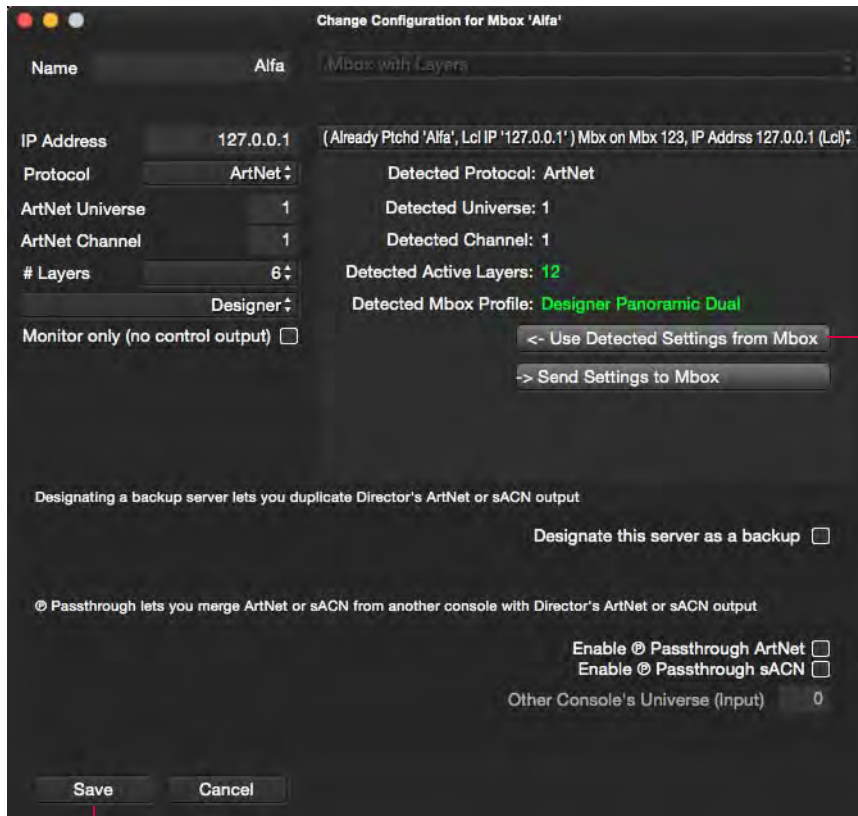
Change Configuration for Mbox 'Alfa'

Name Alfa

Mbox with Layers

IP Address 127.0.0.1

( Already Ptchd 'Alfa', Lcl IP '127.0.0.1' ) Mbx on Mbx 123, IP Addrss 127.0.0.1 (Lcl)

Protocol ArtNet

Detected Protocol: ArtNet

ArtNet Universe 1

Detected Universe: 1

ArtNet Channel 1

Detected Channel: 1

# Layers 6

Detected Active Layers: 12

Designer

Detected Mbox Profile: Designer Panoramic Dual

Monitor only (no control output)

<- Use Detected Settings from Mbox

-> Send Settings to Mbox

Designating a backup server lets you duplicate Director's ArtNet or sACN output

Designate this server as a backup

℗ Passthrough lets you merge ArtNet or sACN from another console with Director's ArtNet or sACN output

Enable ℗ Passthrough ArtNet

Enable ℗ Passthrough sACN

Other Console's Universe (Input) 0

Save

Cancel